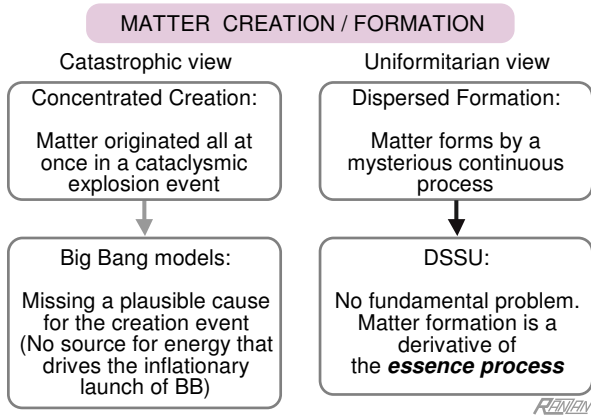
MATTER CREATION / FORMATION

Catastrophic view

Concentrated Creation:

Matter originated all at once in a cataclysmic explosion event

Big Bang models:

Missing a plausible cause for the creation event (No source for energy that drives the inflationary launch of BB)

Uniformitarian view

Dispersed Formation:

Matter forms by a mysterious continuous process

DSSU:

No fundamental problem. Matter formation is a derivative of the ***essence process***

RANJAN